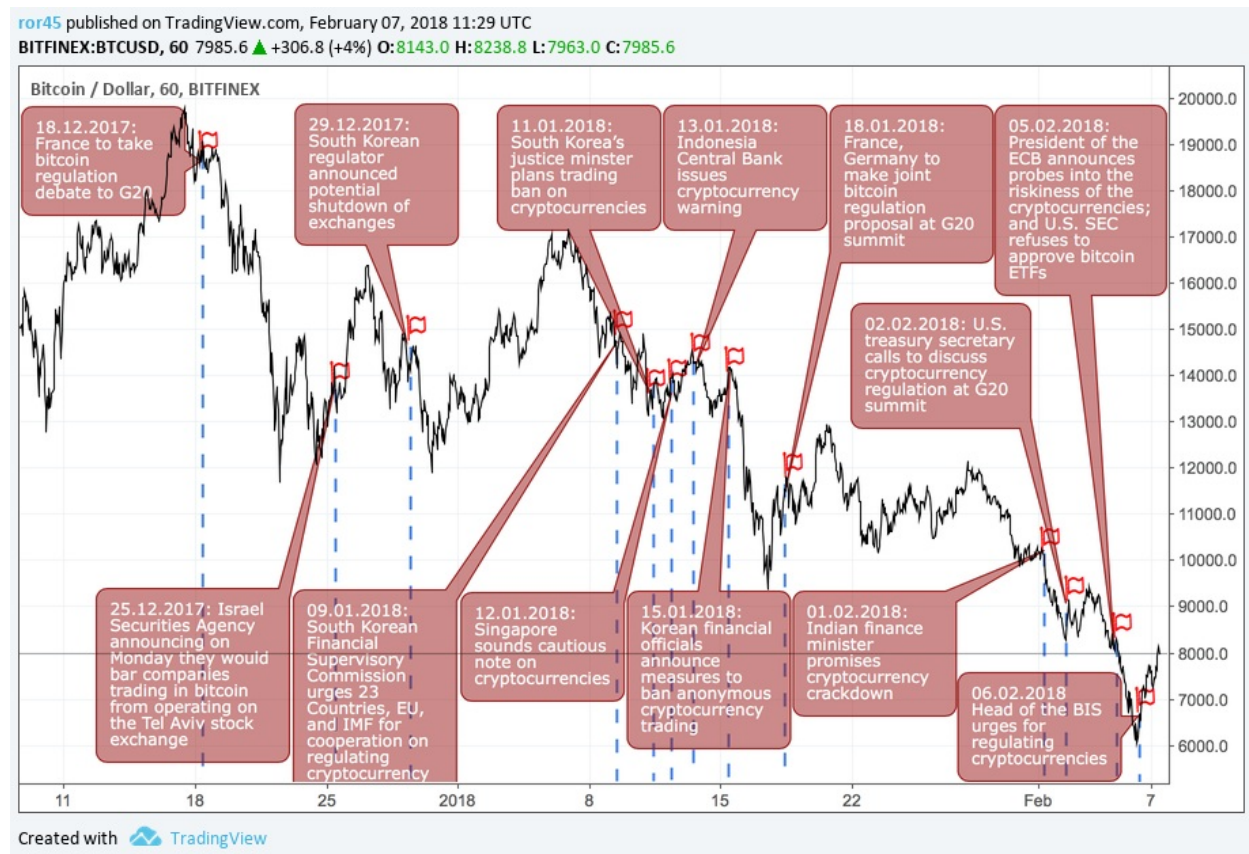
ror45 published on TradingView.com, February 07, 2018 11:29 UTC
BITFINEX:BTCUSD, 60 7985.6 ▲ +306.8 (+4%) O:8143.0 H:8238.8 L:7963.0 C:7985.6

Bitcoin / Dollar, 60, BITFINEX

18.12.2017: France to take bitcoin regulation debate to G20

29.12.2017: South Korean regulator announced potential shutdown of exchanges

11.01.2018: South Korea's justice minster plans trading ban on cryptocurrencies

13.01.2018: Indonesia Central Bank issues cryptocurrency warning

18.01.2018: France, Germany to make joint bitcoin regulation proposal at G20 summit

05.02.2018: President of the ECB announces probes into the riskiness of the cryptocurrencies; and U.S. SEC refuses to approve bitcoin ETFs

02.02.2018: U.S. treasury secretary calls to discuss cryptocurrency regulation at G20 summit

25.12.2017: Israel Securities Agency announcing on Monday they would bar companies trading in bitcoin from operating on the Tel Aviv stock exchange

09.01.2018: South Korean Financial Supervisory Commission urges 23 Countries, EU, and IMF for cooperation on regulating cryptocurrency

12.01.2018: Singapore sounds cautious note on cryptocurrencies

15.01.2018: Korean financial officials announce measures to ban anonymous cryptocurrency trading

01.02.2018: Indian finance minister promises cryptocurrency crackdown

06.02.2018 Head of the BIS urges for regulating cryptocurrencies

20000.0
19000.0
18000.0
17000.0
16000.0
15000.0
14000.0
13000.0
12000.0
11000.0
10000.0
9000.0
8000.0
7000.0
6000.0

11 18 25 2018 8 15 22 Feb 7

Created with TradingView